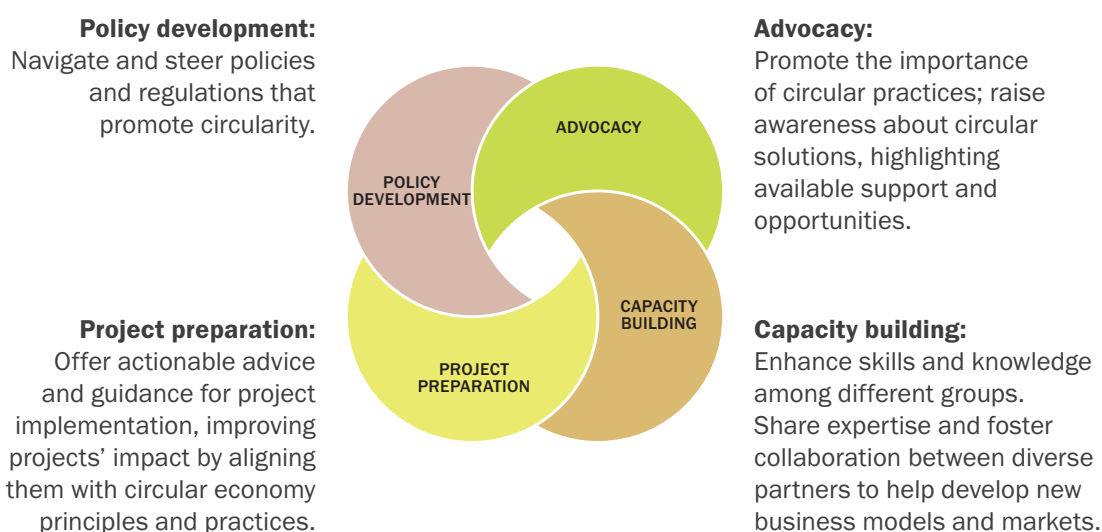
**Policy development:**
Navigate and steer policies and regulations that promote circularity.

**Advocacy:**
Promote the importance of circular practices; raise awareness about circular solutions, highlighting available support and opportunities.

ADVOCACY

POLICY DEVELOPMENT

CAPACITY BUILDING

PROJECT PREPARATION

**Project preparation:**
Offer actionable advice and guidance for project implementation, improving projects' impact by aligning them with circular economy principles and practices.

**Capacity building:**
Enhance skills and knowledge among different groups. Share expertise and foster collaboration between diverse partners to help develop new business models and markets.